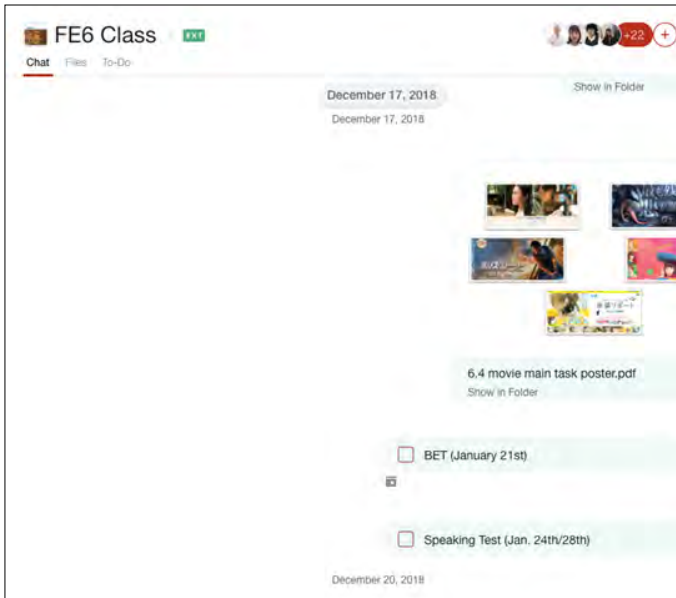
FE6 Class EXT

Chat Files To-Do

+22 +

Show in Folder

December 17, 2018

December 17, 2018

6.4 movie main task poster.pdf

Show in Folder

BET (January 21st)

Speaking Test (Jan. 24th/28th)

December 20, 2018